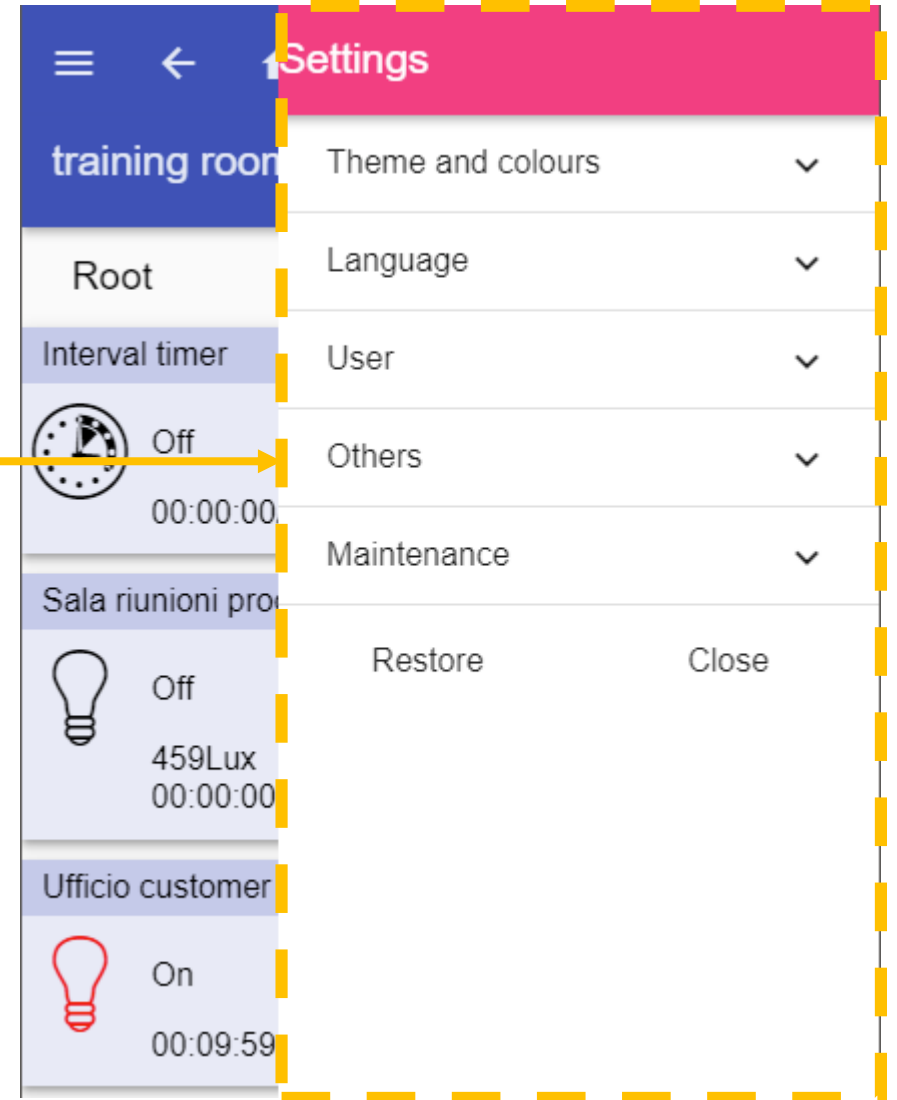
training roo

Root

Interval timer

Off

00:00:00

Sala riunioni pro

Off

459Lux
00:00:00

Ufficio customer

On

00:09:59

Settings

Theme and colours

Language

User

Others

Maintenance

Restore

Close